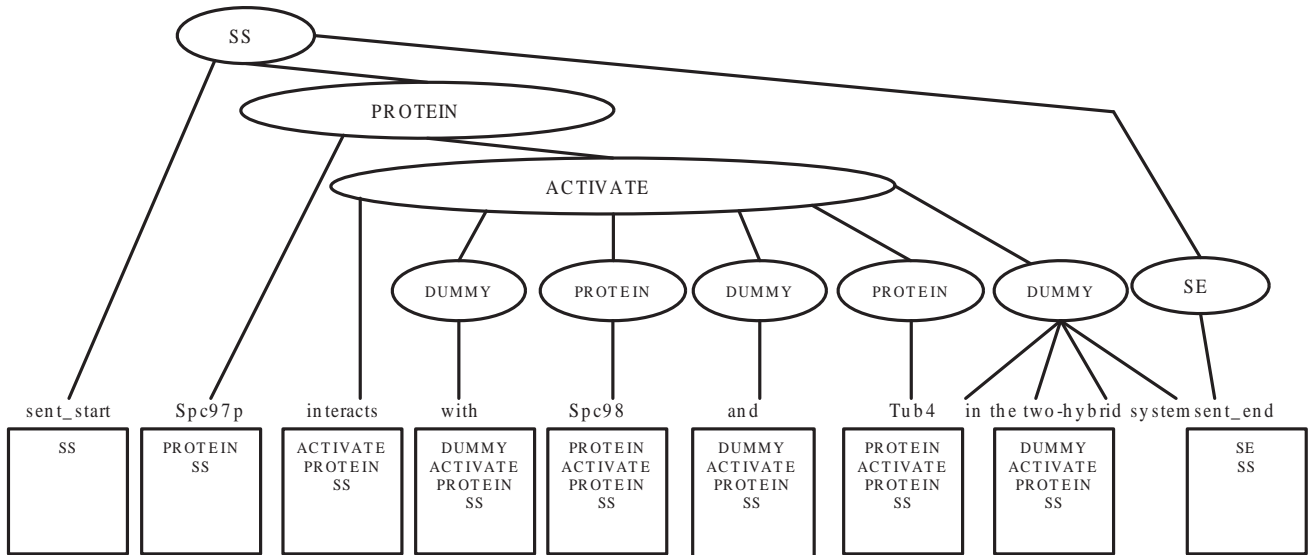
SS

PROTEIN

ACTIVATE

DUMMY

PROTEIN

DUMMY

PROTEIN

DUMMY

SE

sent_start

Spc97p

interacts

with

Spc98

and

Tub4

in the two-hybrid system

sent_end

SS

PROTEIN
SS

ACTIVATE
PROTEIN
SS

DUMMY
ACTIVATE
PROTEIN
SS

PROTEIN
ACTIVATE
PROTEIN
SS

DUMMY
ACTIVATE
PROTEIN
SS

PROTEIN
ACTIVATE
PROTEIN
SS

DUMMY
ACTIVATE
PROTEIN
SS

SE
SS